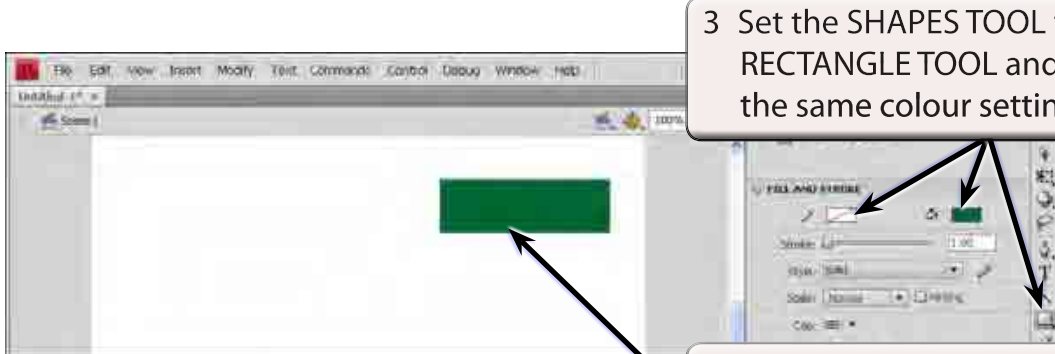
3 Set the SHAPES TOOL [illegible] RECTANGLE TOOL an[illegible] the same colour settin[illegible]

Fl File Edit View Insert Modify Text Commands Control Debug Window Help

Untitled-1* ×

Scene 1

100%

FILL AND STROKE

Stroke: 1.00

Style: Solid

Scale: Normal Hinting

Cap: